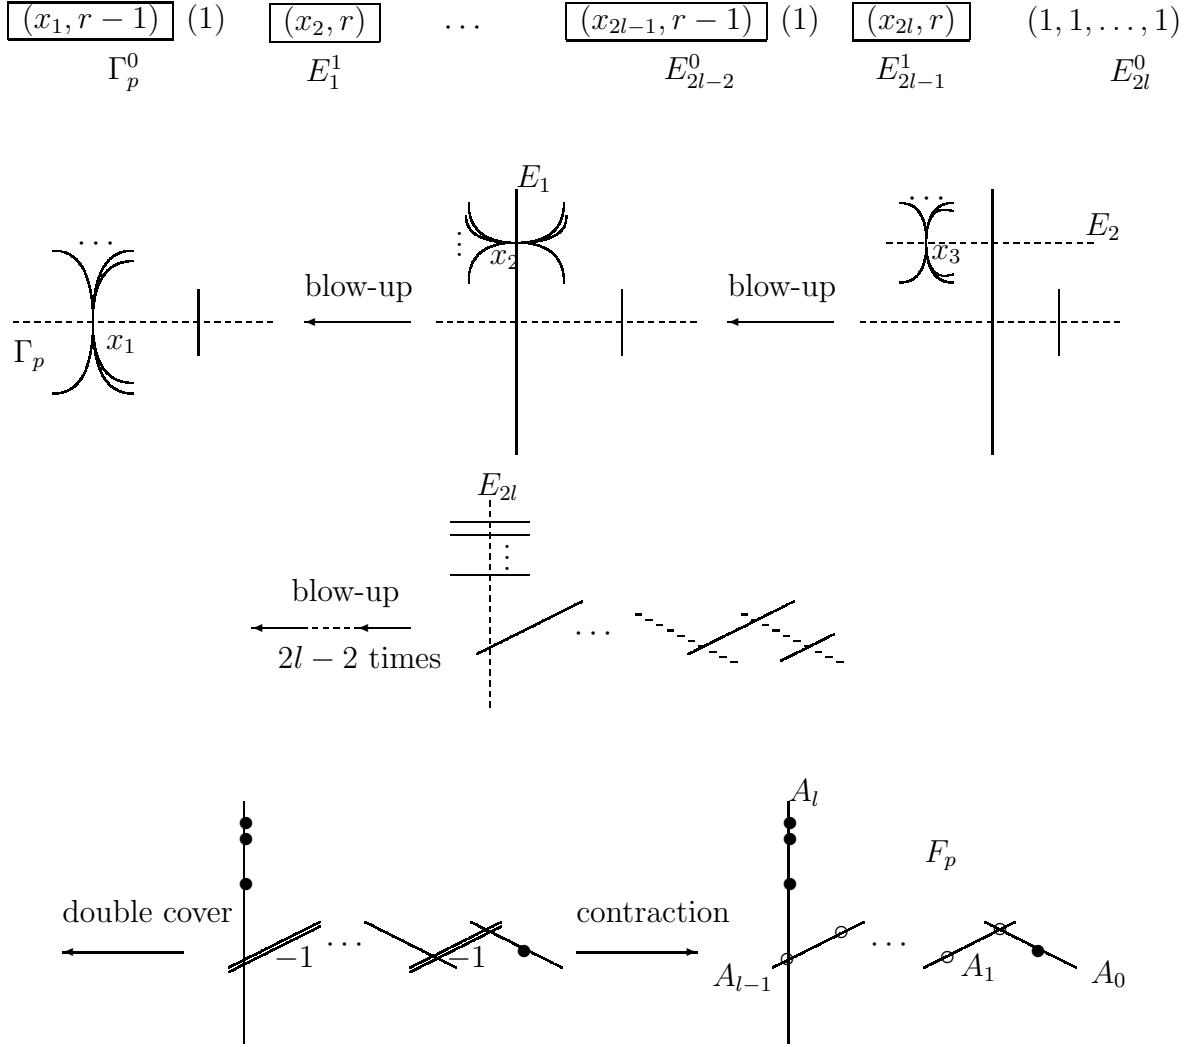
$(x_1, r-1)$ (1) $(x_2, r)$ $\cdots$ $(x_{2l-1}, r-1)$ (1) $(x_{2l}, r)$ $(1,1,\ldots,1)$

$\Gamma_p^0$ $E_1^1$ $E_{2l-2}^0$ $E_{2l-1}^1$ $E_{2l}^0$

$\cdots$ $\Gamma_p$ $x_1$ blow-up $E_1$ $x_2$ blow-up $\cdots$ $x_3$ $E_2$

$E_{2l}$ blow-up $2l-2$ times $\cdots$

double cover $-1$ $\cdots$ $-1$ contraction $A_l$ $F_p$ $A_{l-1}$ $\cdots$ $A_1$ $A_0$